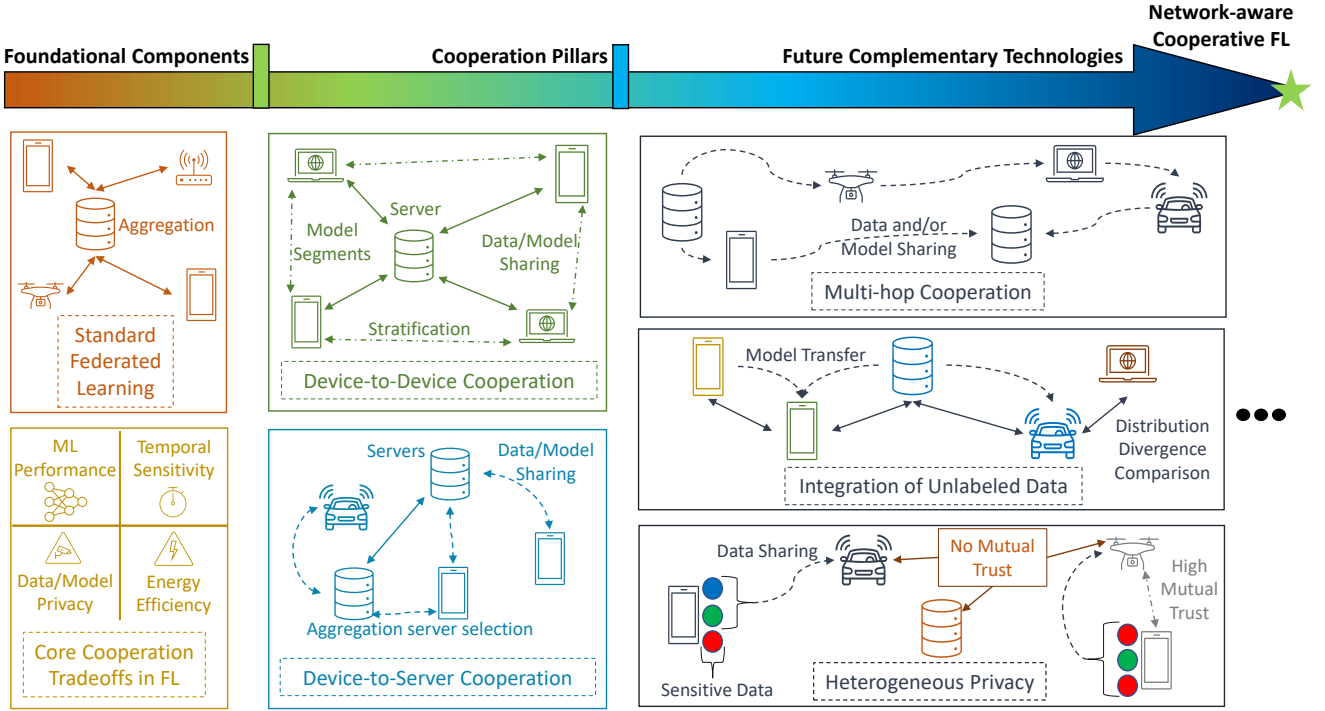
Network-aware Cooperative FL

Foundational Components

Cooperation Pillars

Future Complementary Technologies

Aggregation

Standard Federated Learning

ML Performance

Temporal Sensitivity

Data/Model Privacy

Energy Efficiency

Core Cooperation Tradeoffs in FL

Model Segments

Server

Data/Model Sharing

Stratification

Device-to-Device Cooperation

Servers

Data/Model Sharing

Aggregation server selection

Device-to-Server Cooperation

Data and/or Model Sharing

Multi-hop Cooperation

Model Transfer

Distribution Divergence Comparison

Integration of Unlabeled Data

Data Sharing

No Mutual Trust

High Mutual Trust

Sensitive Data

Heterogeneous Privacy